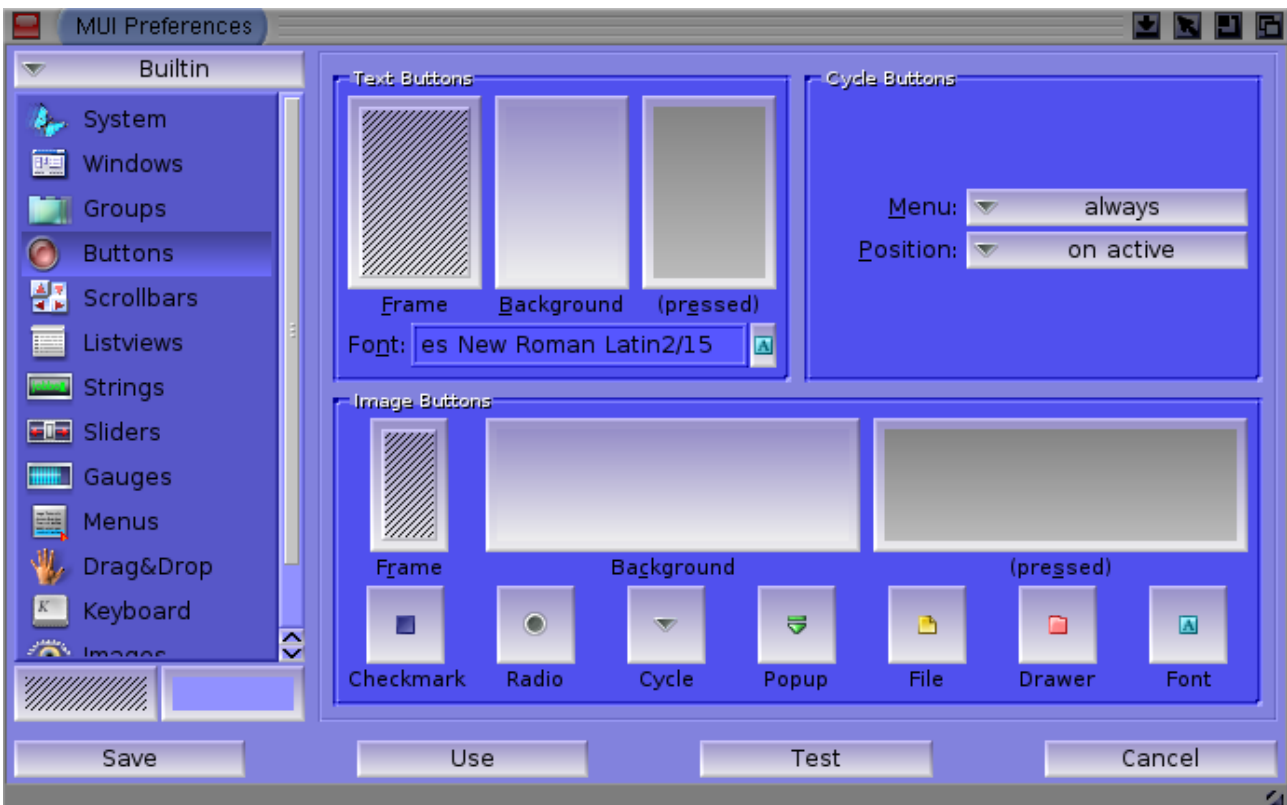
MUI Preferences

Builtin

System
Windows
Groups
Buttons
Scrollbars
Listviews
Strings
Sliders
Gauges
Menus
Drag&Drop
Keyboard
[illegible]

Text Buttons

Frame
Background
(pressed)

Font: es New Roman Latin2/15

Cycle Buttons

Menu: always
Position: on active

Image Buttons

Frame
Background
(pressed)

Checkmark
Radio
Cycle
Popup
File
Drawer
Font

Save
Use
Test
Cancel